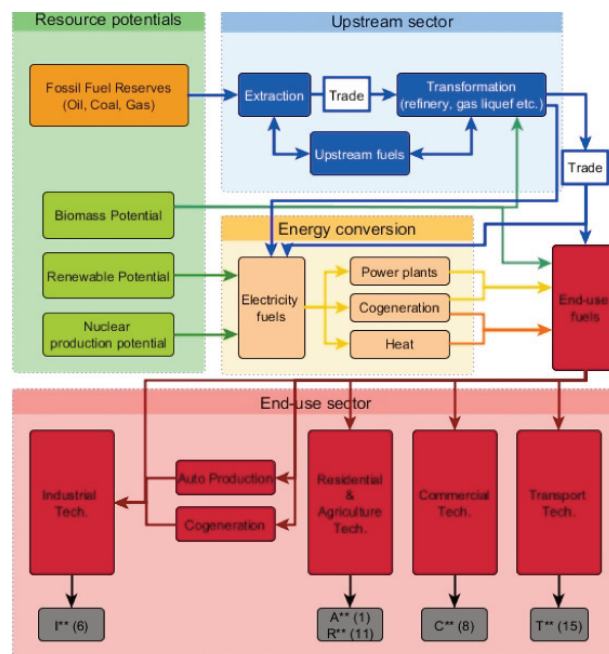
Resource potentials

Upstream sector

Fossil Fuel Reserves (Oil, Coal, Gas)

Extraction

Trade

Transformation (refinery, gas liquef etc.)

Upstream fuels

Trade

Biomass Potential

Energy conversion

Renewable Potential

Electricity fuels

Power plants

Cogeneration

Heat

End-use fuels

Nuclear production potential

End-use sector

Industrial Tech.

Auto Production

Cogeneration

Residential & Agriculture Tech.

Commercial Tech.

Transport Tech.

I** (6)

A** (1)
R** (11)

C** (8)

T** (15)